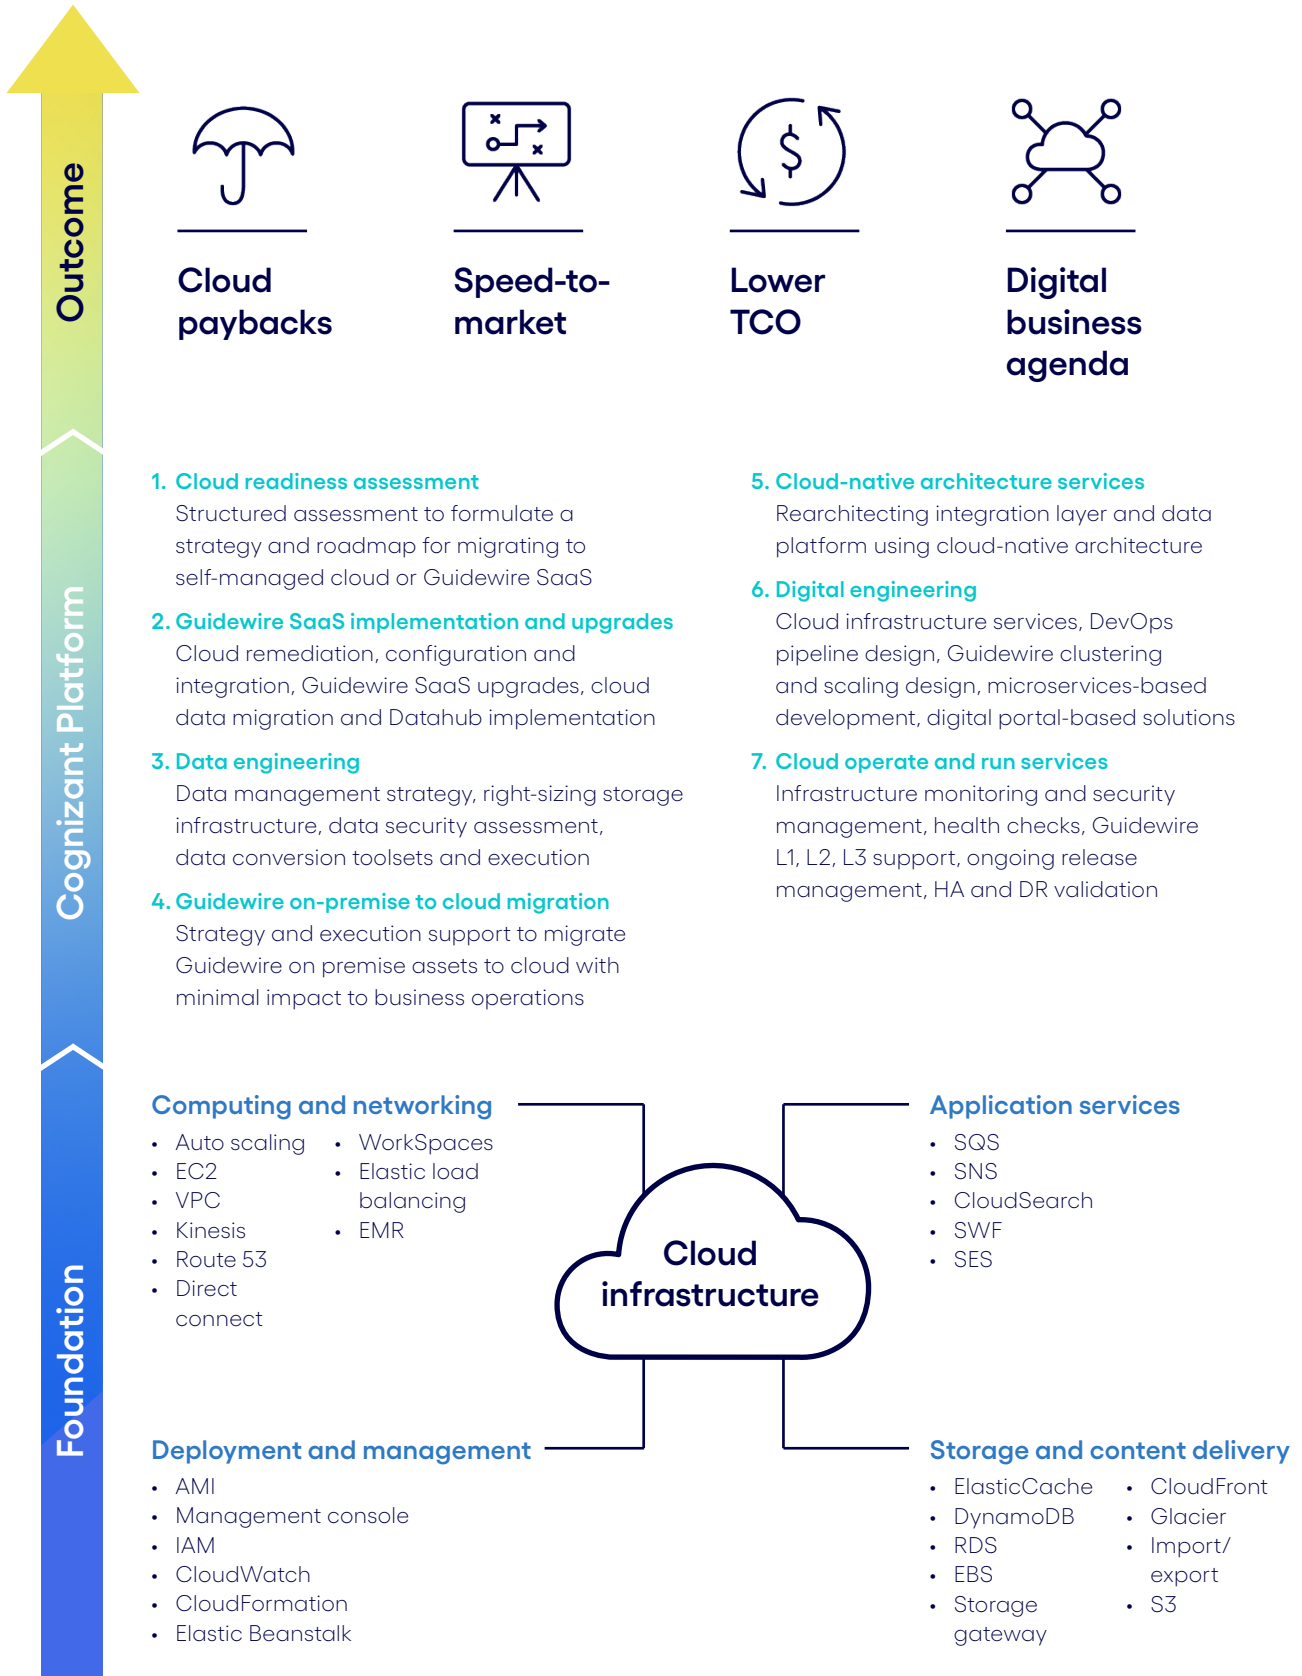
Outcome

Cloud paybacks

Speed-to-market

Lower TCO

Digital business agenda

Cognizant Platform

1. Cloud readiness assessment
Structured assessment to formulate a strategy and roadmap for migrating to self-managed cloud or Guidewire SaaS

2. Guidewire SaaS implementation and upgrades
Cloud remediation, configuration and integration, Guidewire SaaS upgrades, cloud data migration and Datahub implementation

3. Data engineering
Data management strategy, right-sizing storage infrastructure, data security assessment, data conversion toolsets and execution

4. Guidewire on-premise to cloud migration
Strategy and execution support to migrate Guidewire on premise assets to cloud with minimal impact to business operations

5. Cloud-native architecture services
Rearchitecting integration layer and data platform using cloud-native architecture

6. Digital engineering
Cloud infrastructure services, DevOps pipeline design, Guidewire clustering and scaling design, microservices-based development, digital portal-based solutions

7. Cloud operate and run services
Infrastructure monitoring and security management, health checks, Guidewire L1, L2, L3 support, ongoing release management, HA and DR validation

Foundation

Computing and networking
• Auto scaling
• EC2
• VPC
• Kinesis
• Route 53
• Direct connect
• WorkSpaces
• Elastic load balancing
• EMR

Application services
• SQS
• SNS
• CloudSearch
• SWF
• SES

Cloud infrastructure

Deployment and management
• AMI
• Management console
• IAM
• CloudWatch
• CloudFormation
• Elastic Beanstalk

Storage and content delivery
• ElastiCache
• DynamoDB
• RDS
• EBS
• Storage gateway
• CloudFront
• Glacier
• Import/ export
• S3